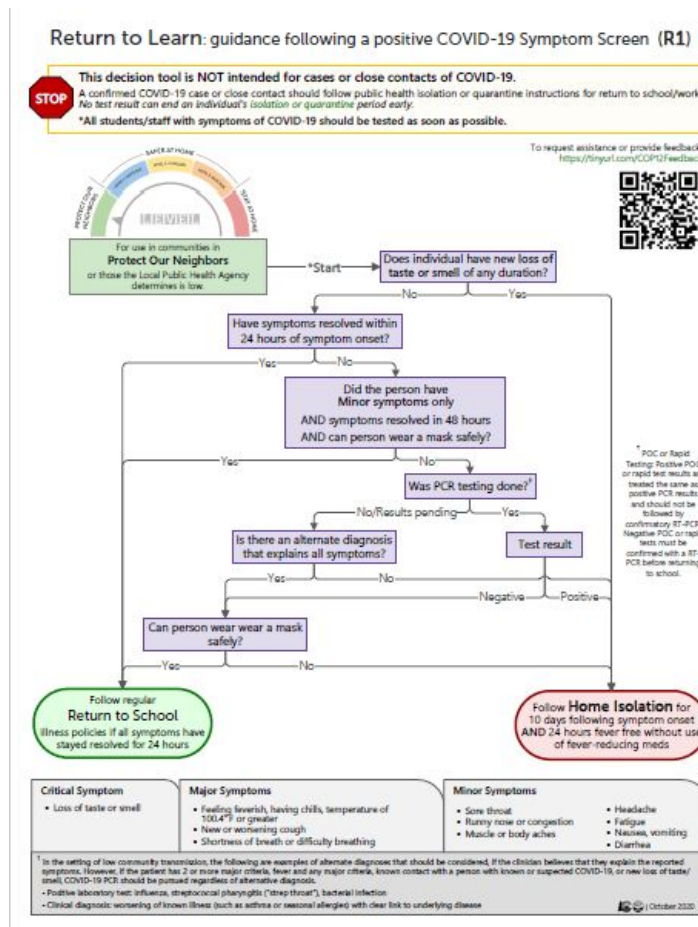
Return to Learn: guidance following a positive COVID-19 Symptom Screen (R1)

STOP

This decision tool is NOT intended for cases or close contacts of COVID-19.

A confirmed COVID-19 case or close contact should follow public health isolation or quarantine instructions for return to school/work. No test result can end an individual's isolation or quarantine period early.

*All students/staff with symptoms of COVID-19 should be tested as soon as possible.

To request assistance or provide feedback: https://tinyurl.com/COP12Feedbac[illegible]

PROTECT OUR NEIGHBORS · SAFER AT HOME · STAY AT HOME · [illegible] · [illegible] · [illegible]

LEVEL

For use in communities in Protect Our Neighbors or those the Local Public Health Agency determines is low.

*Start

Does individual have new loss of taste or smell of any duration?

No

Yes

Have symptoms resolved within 24 hours of symptom onset?

Yes

No

Did the person have Minor symptoms only AND symptoms resolved in 48 hours AND can person wear a mask safely?

Yes

No

Was PCR testing done?$^{\dagger}$

No/Results pending

Yes

Is there an alternate diagnosis that explains all symptoms?

Test result

Yes

No

Negative

Positive

Can person wear wear a mask safely?

Yes

No

$^{\dagger}$POC or Rapid Testing: Positive POC or rapid test results a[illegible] treated the same as positive PCR results and should not be followed by confirmatory RT-PCR. Negative POC or rapid tests must be confirmed with a RT-PCR before returning to school.

Follow regular Return to School illness policies if all symptoms have stayed resolved for 24 hours

Follow Home Isolation for 10 days following symptom onset AND 24 hours fever free without use of fever-reducing meds

| Critical Symptom | Major Symptoms | Minor Symptoms | |
|---|---|---|---|
| • Loss of taste or smell | • Feeling feverish, having chills, temperature of 100.4°F or greater<br>• New or worsening cough<br>• Shortness of breath or difficulty breathing | • Sore throat<br>• Runny nose or congestion<br>• Muscle or body aches | • Headache<br>• Fatigue<br>• Nausea, vomiting<br>• Diarrhea |

$^{1}$ In the setting of low community transmission, the following are examples of alternate diagnoses that should be considered, if the clinician believes that they explain the reported symptoms. However, if the patient has 2 or more major criteria, fever and any major criteria, known contact with a person with known or suspected COVID-19, or new loss of taste/smell, COVID-19 PCR should be pursued regardless of alternative diagnosis.

- Positive laboratory test: influenza, streptococcal pharyngitis ("strep throat"), bacterial infection

- Clinical diagnosis: worsening of known illness (such as asthma or seasonal allergies) with clear link to underlying disease

| October 2020